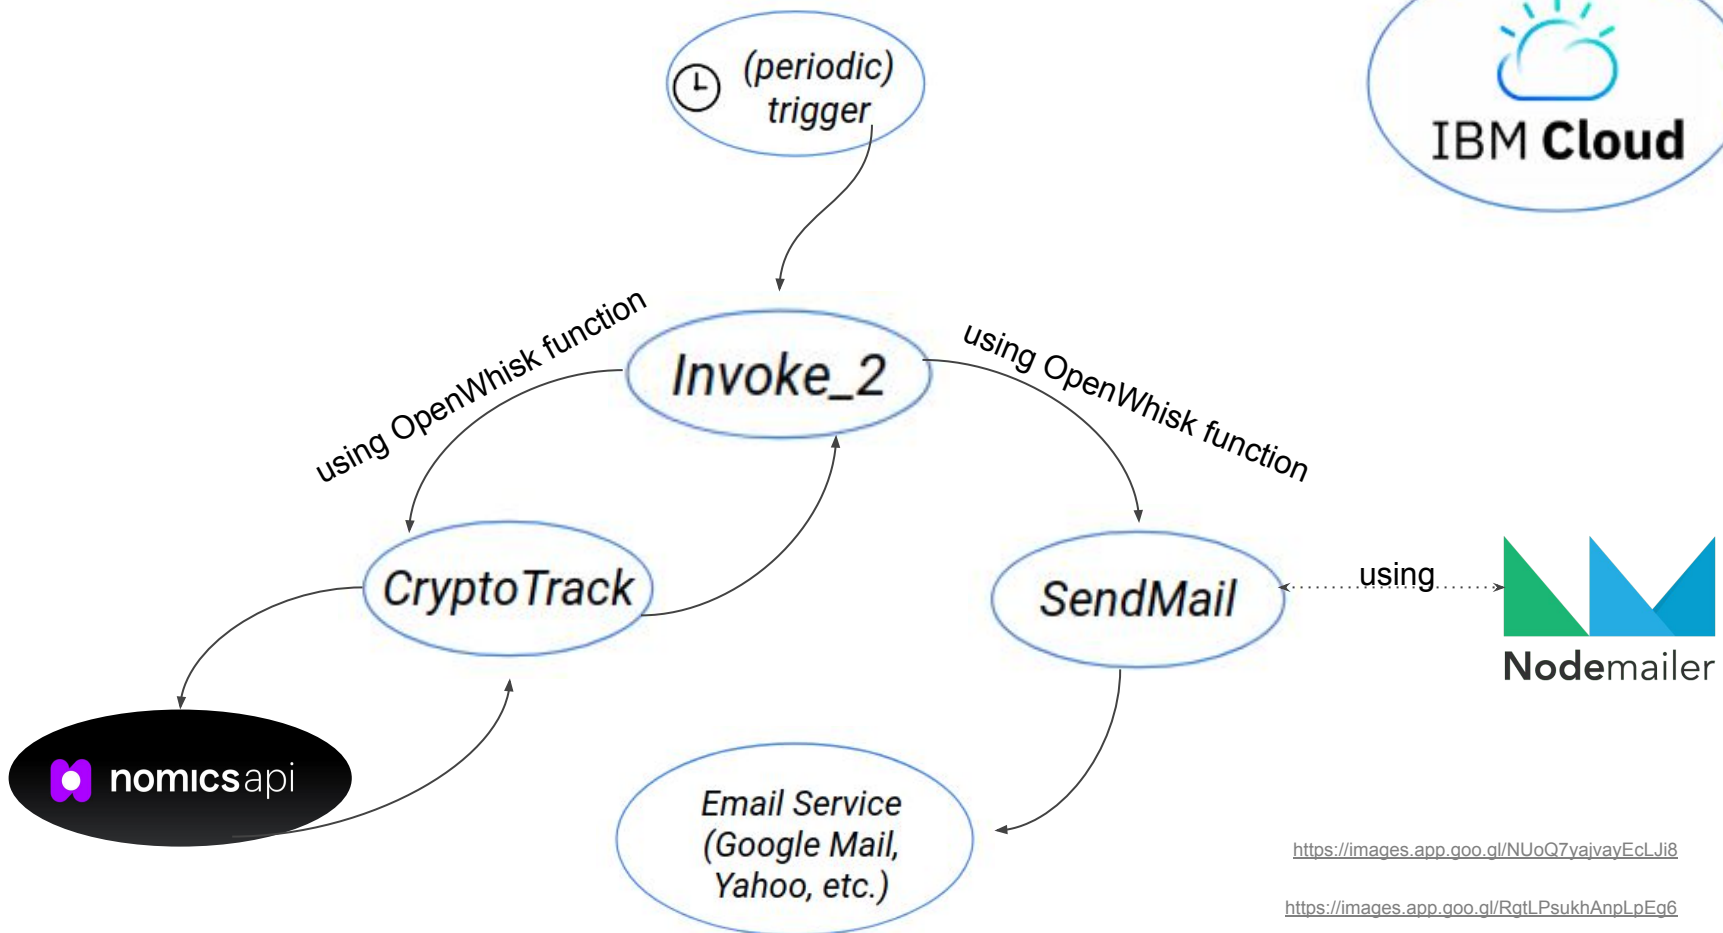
(periodic) trigger

IBM Cloud

using OpenWhisk function

Invoke_2

using OpenWhisk function

CryptoTrack

SendMail

using

Nodemailer

nomicsapi

Email Service (Google Mail, Yahoo, etc.)

https://images.app.goo.gl/NUoQ7yajvayEcLJi8

https://images.app.goo.gl/RgtLPsukhAnpLpEg6